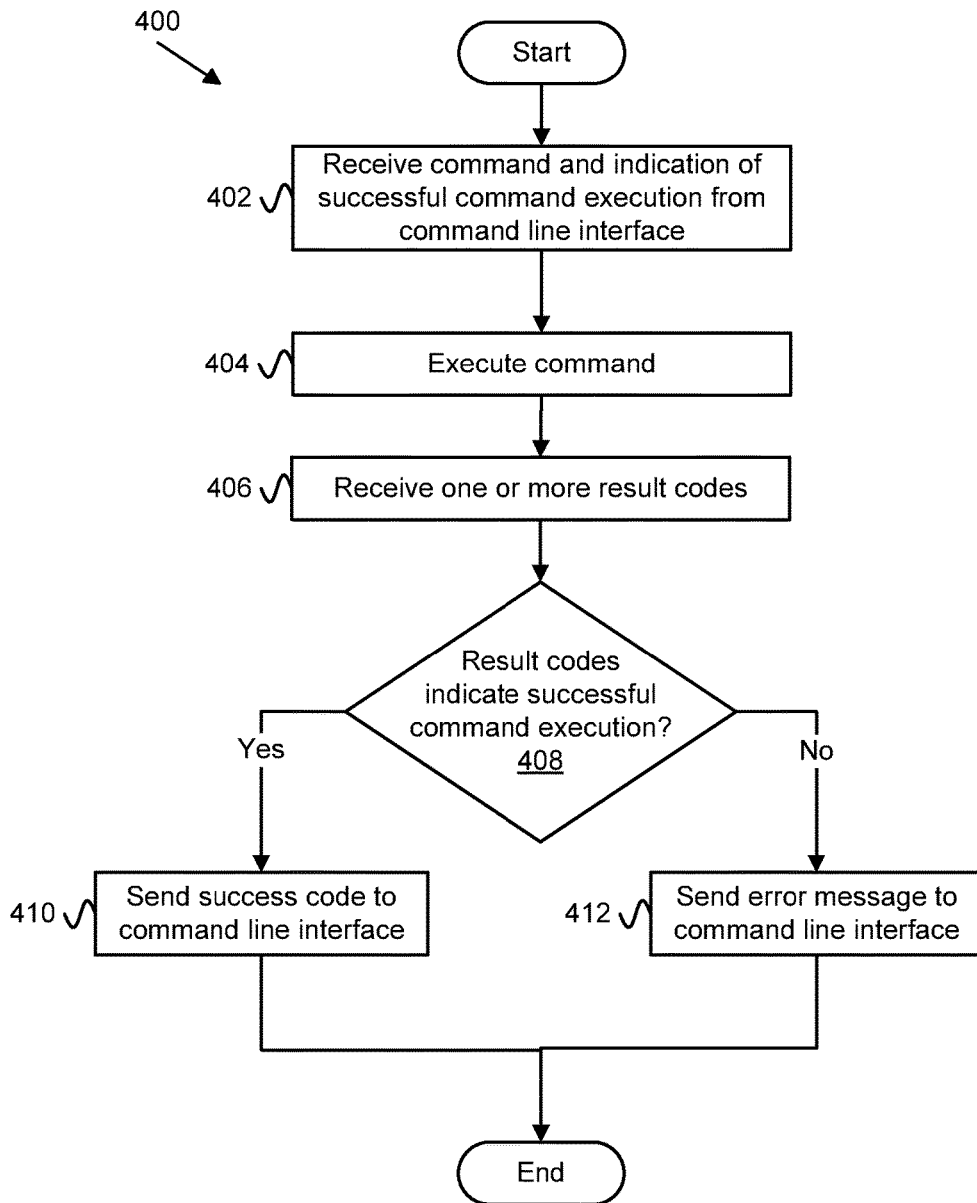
400

Start

402 Receive command and indication of successful command execution from command line interface

404 Execute command

406 Receive one or more result codes

Result codes indicate successful command execution? 408

Yes

No

410 Send success code to command line interface

412 Send error message to command line interface

End